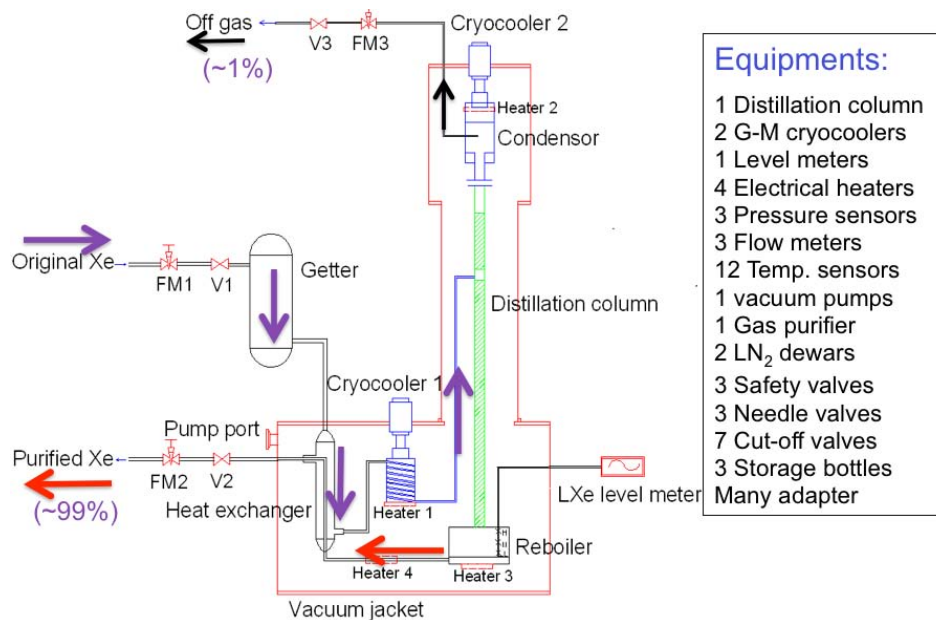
Off gas
(~1%)
V3
FM3
Cryocooler 2
Heater 2
Condensor
Original Xe
FM1
V1
Getter
Distillation column
Cryocooler 1
Pump port
Purified Xe
(~99%)
FM2
V2
Heat exchanger
Heater 1
Heater 4
Heater 3
Reboiler
LXe level meter
Vacuum jacket

Equipments:
1 Distillation column
2 G-M cryocoolers
1 Level meters
4 Electrical heaters
3 Pressure sensors
3 Flow meters
12 Temp. sensors
1 vacuum pumps
1 Gas purifier
2 $LN_2$ dewars
3 Safety valves
3 Needle valves
7 Cut-off valves
3 Storage bottles
Many adapter